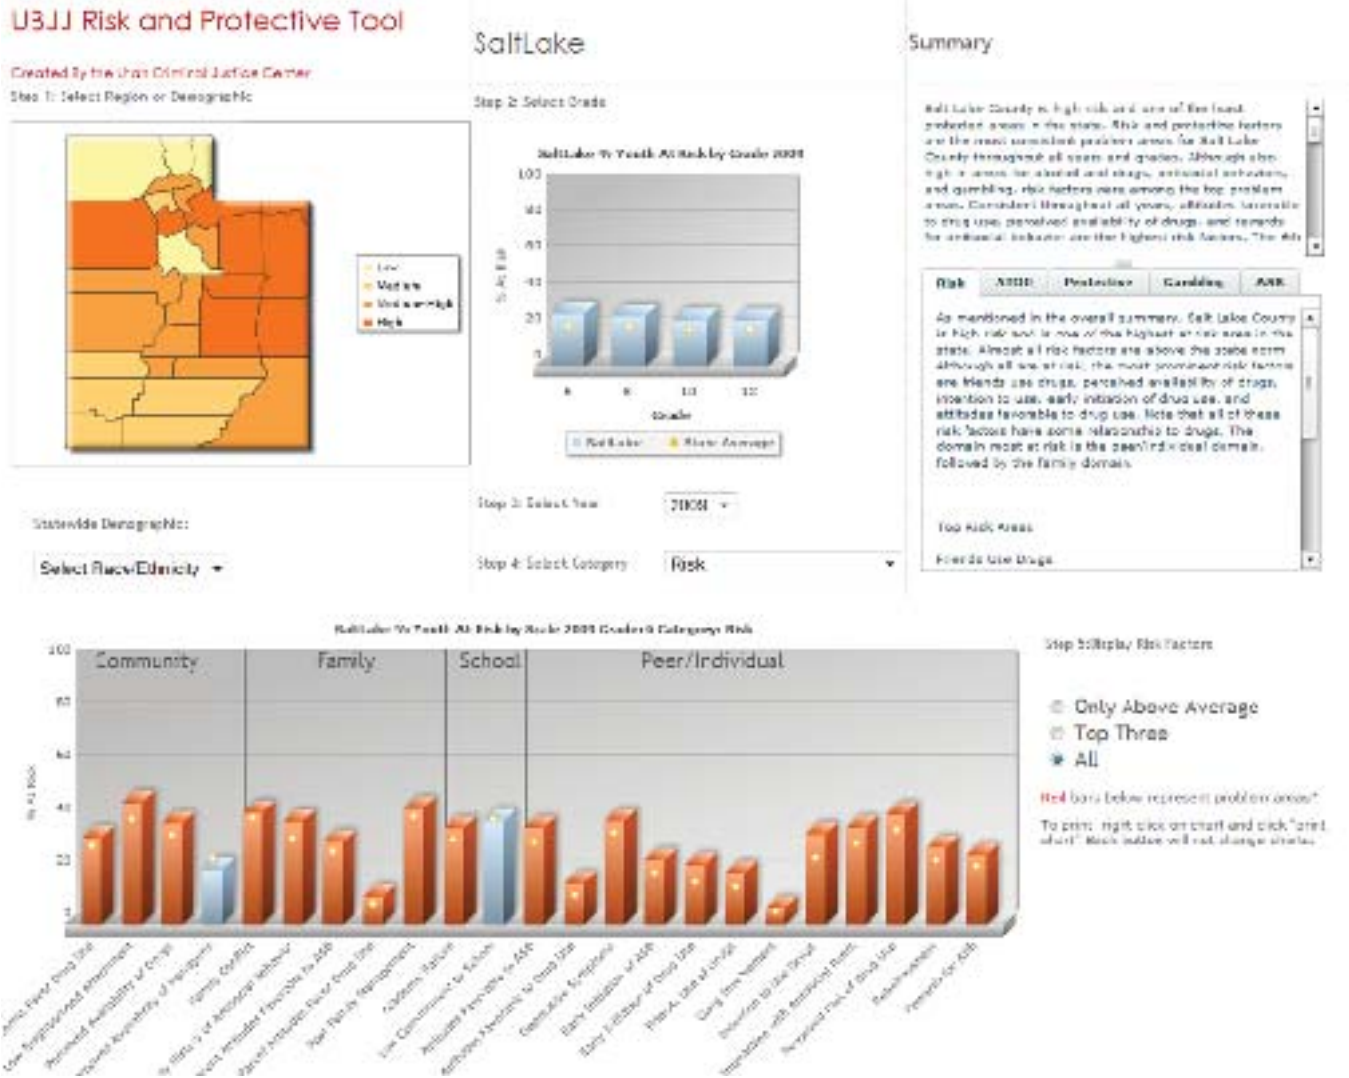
UBJJ Risk and Protective Tool

Created by the Utah Criminal Justice Center

Step 1: Select Region or Demographic

Low
Medium
Medium-High
High

Statewide Demographic:

Select Race/Ethnicity

SaltLake

Step 2: Select Grade

SaltLake % Youth At Risk by Grade 2009

100
80
60
40
20
0

% At Risk

6 8 10 12

Grade

SaltLake State Average

Step 3: Select Year 2009

Step 4: Select Category Risk

Summary

Salt Lake County is high risk and one of the least protective areas in the state. Risk and protective factors are the most consistent problem areas for Salt Lake County throughout all years and grades. Although also high in areas for alcohol and drugs, antisocial behaviors, and gambling, risk factors were among the top problem areas. Consistent throughout all years, attitudes favorable to drug use, perceived availability of drugs, and rewards for antisocial behavior are the highest risk factors. The 4th

Risk ATOD Protective Gambling ASB

As mentioned in the overall summary, Salt Lake County is high risk and is one of the highest at risk area in the state. Almost all risk factors are above the state norm. Although all are at risk, the most prominent risk factors are friends use drugs, perceived availability of drugs, intention to use, early initiation of drug use, and attitudes favorable to drug use. Note that all of these risk factors have some relationship to drugs. The domain most at risk is the peer/individual domain, followed by the family domain.

Top Risk Areas

Friends Use Drugs

SaltLake % Youth At Risk by Scale 2009 Grade:6 Category: Risk

100
80
60
40
20
0

% At Risk

Community Family School Peer/Individual

Step 5: Display Risk Factors

Only Above Average
Top Three
All

Red bars below represent problem areas*

To print: right click on chart and click "print chart". Back button will not change charts.